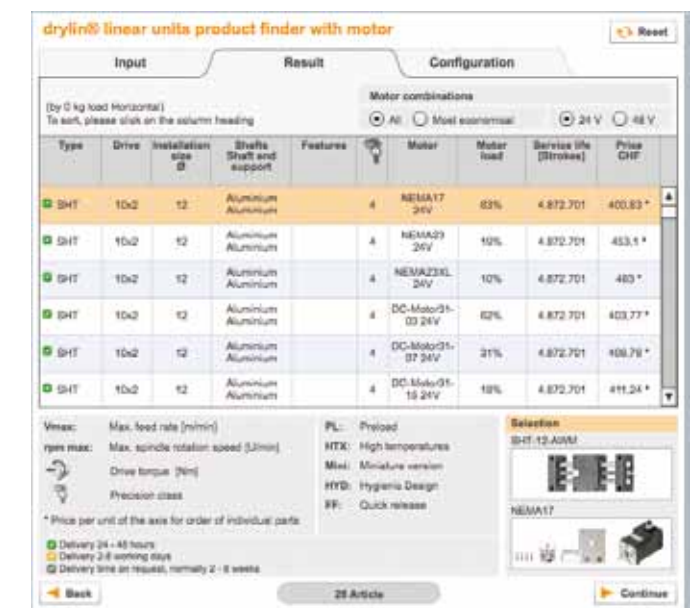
drylin® linear units product finder with motor

Reset

Input | Result | Configuration

(by 0 kg load Horizontal)
To sort, please click on the column heading

Motor combinations
All  Most economical  24 V  48 V

| Type | Drive | Installation size Ø | Shafts Shaft and support | Features | | Motor | Motor load | Service life [Strokes] | Price CHF |
|---|---|---|---|---|---|---|---|---|---|
| SHT | 10x2 | 12 | Aluminium Aluminium | | 4 | NEMA17 24V | 63% | 4.872.701 | 400,83 * |
| SHT | 10x2 | 12 | Aluminium Aluminium | | 4 | NEMA23 24V | 10% | 4.872.701 | 453,1 * |
| SHT | 10x2 | 12 | Aluminium Aluminium | | 4 | NEMA23XL 24V | 10% | 4.872.701 | 483 * |
| SHT | 10x2 | 12 | Aluminium Aluminium | | 4 | DC-Motor31-03 24V | 62% | 4.872.701 | 403,77 * |
| SHT | 10x2 | 12 | Aluminium Aluminium | | 4 | DC-Motor31-07 24V | 31% | 4.872.701 | 408,79 * |
| SHT | 10x2 | 12 | Aluminium Aluminium | | 4 | DC-Motor31-15 24V | 18% | 4.872.701 | 411,24 * |

Vmax: Max. feed rate [m/min]
rpm max: Max. spindle rotation speed [U/min]
Drive torque [Nm]
Precision class

PL: Preload
HTX: High temperatures
Mini: Miniature version
HYD: Hygienic Design
FF: Quick release

* Price per unit of the axis for order of individual parts

Delivery 24 - 48 hours
Delivery 2-8 working days
Delivery time on request, normally 2 - 6 weeks

Selection
SHT-12-AWM
NEMA17

Back
28 Article
Continue